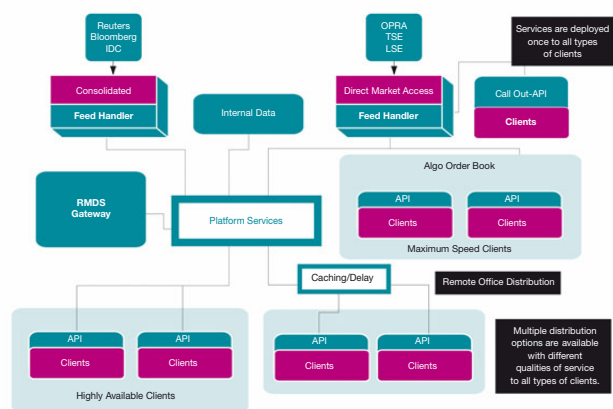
Reuters
Bloomberg
IDC

OPRA
TSE
LSE

Services are deployed once to all types of clients

Consolidated
Feed Handler

Internal Data

Direct Market Access
Feed Handler

Call Out-API
Clients

Algo Order Book

RMDS Gateway

Platform Services

API
Clients

API
Clients

Maximum Speed Clients

Caching/Delay

Remote Office Distribution

API
Clients

API
Clients

Highly Available Clients

API
Clients

API
Clients

Multiple distribution options are available with different qualities of service to all types of clients.